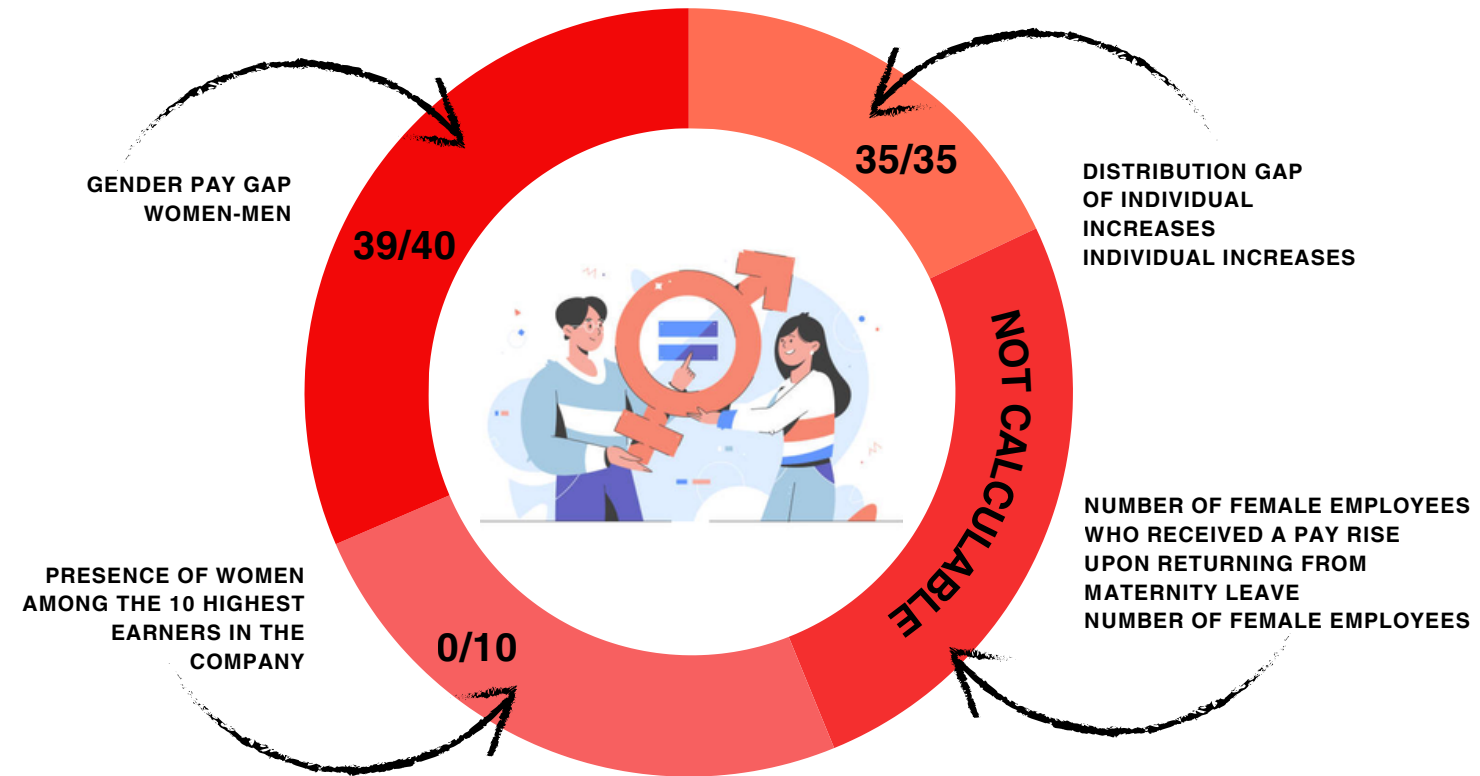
GENDER PAY GAP WOMEN-MEN

39/40

35/35

DISTRIBUTION GAP OF INDIVIDUAL INCREASES INDIVIDUAL INCREASES

NOT CALCULABLE

NUMBER OF FEMALE EMPLOYEES WHO RECEIVED A PAY RISE UPON RETURNING FROM MATERNITY LEAVE NUMBER OF FEMALE EMPLOYEES

PRESENCE OF WOMEN AMONG THE 10 HIGHEST EARNERS IN THE COMPANY

0/10